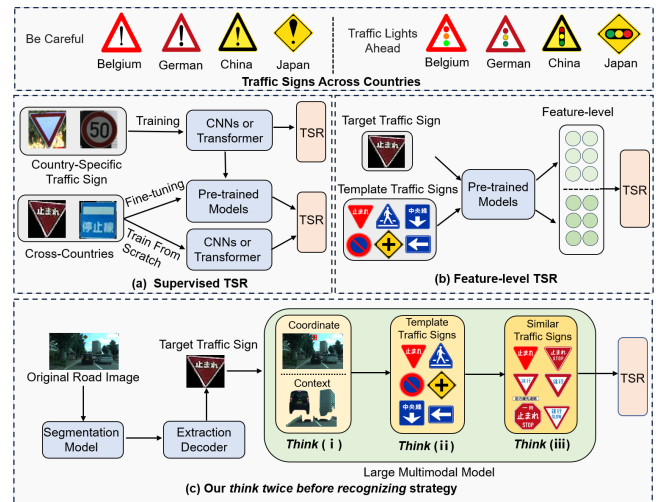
Be Careful
Belgium German China Japan
Traffic Lights Ahead
Belgium German China Japan
Traffic Signs Across Countries

Country-Specific Traffic Sign
Training
CNNs or Transformer
TSR
Pre-trained Models
Fine-tuning
TSR
Cross-Countries
Train From Scratch
CNNs or Transformer
(a) Supervised TSR

Target Traffic Sign
Feature-level
Template Traffic Signs
Pre-trained Models
TSR
(b) Feature-level TSR

Original Road Image
Segmentation Model
Extraction Decoder
Target Traffic Sign
Coordinate
Context
Think ( i )
Template Traffic Signs
Think ( ii )
Similar Traffic Signs
Think ( iii )
TSR
Large Multimodal Model
(c) Our think twice before recognizing strategy